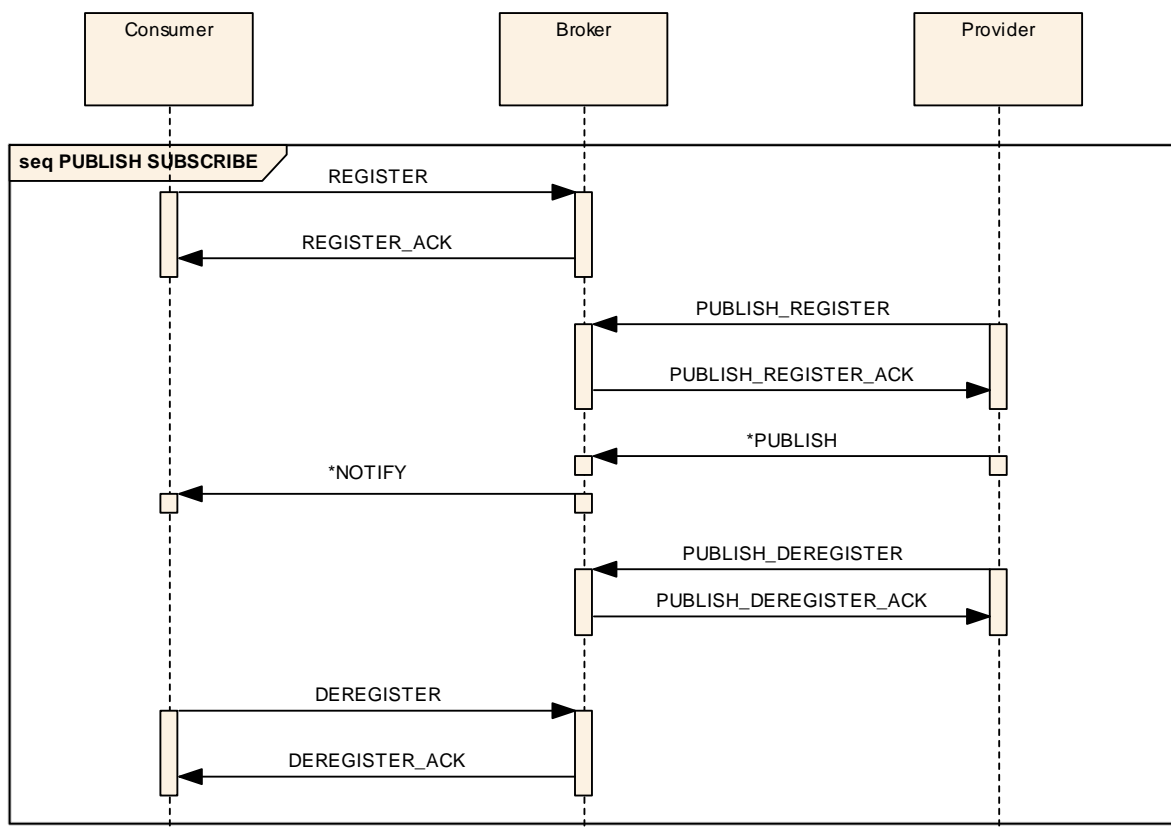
Consumer

Broker

Provider

seq PUBLISH SUBSCRIBE

REGISTER

REGISTER_ACK

PUBLISH_REGISTER

PUBLISH_REGISTER_ACK

*PUBLISH

*NOTIFY

PUBLISH_DEREGISTER

PUBLISH_DEREGISTER_ACK

DEREGISTER

DEREGISTER_ACK